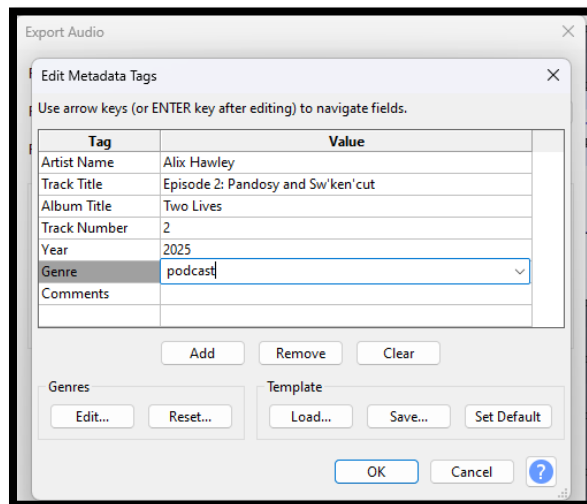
Export Audio

Edit Metadata Tags

Use arrow keys (or ENTER key after editing) to navigate fields.

| Tag | Value |
|---|---|
| Artist Name | Alix Hawley |
| Track Title | Episode 2: Pandosy and Sw'ken'cut |
| Album Title | Two Lives |
| Track Number | 2 |
| Year | 2025 |
| Genre | podcast |
| Comments | |

Add Remove Clear

Genres
Edit... Reset...

Template
Load... Save... Set Default

OK Cancel ?